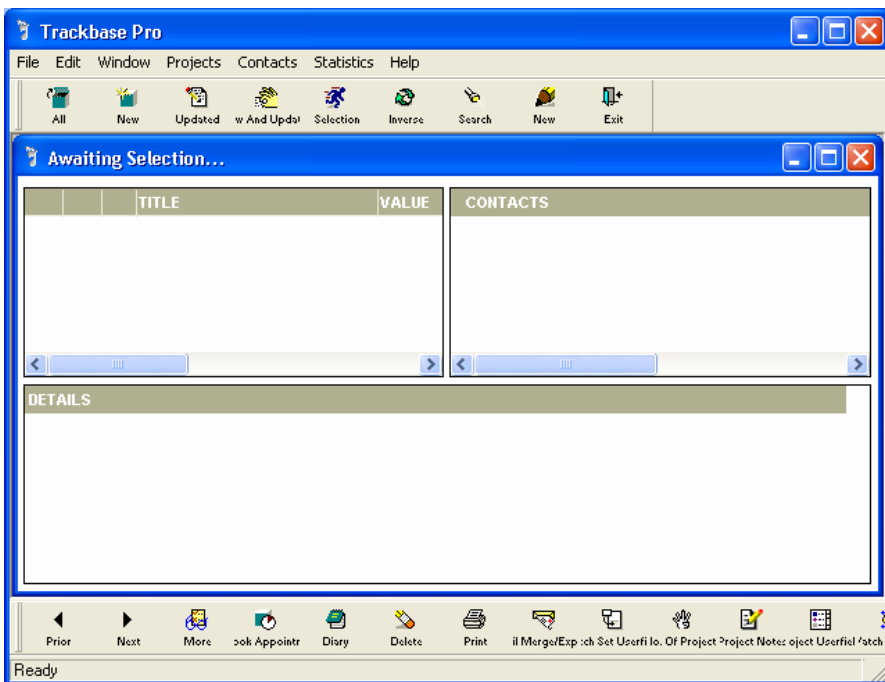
Trackbase Pro

File Edit Window Projects Contacts Statistics Help

All New Updated w And Updat Selection Inverse Search New Exit

Awaiting Selection...

| | | | TITLE | VALUE |
|---|---|---|---|---|

| CONTACTS |
|---|

DETAILS

Prior Next More ook Appointr Diary Delete Print il Merge/Exp :ch Set Userfi lo. Of Project Project Notes oject Userfiel Vatch

Ready